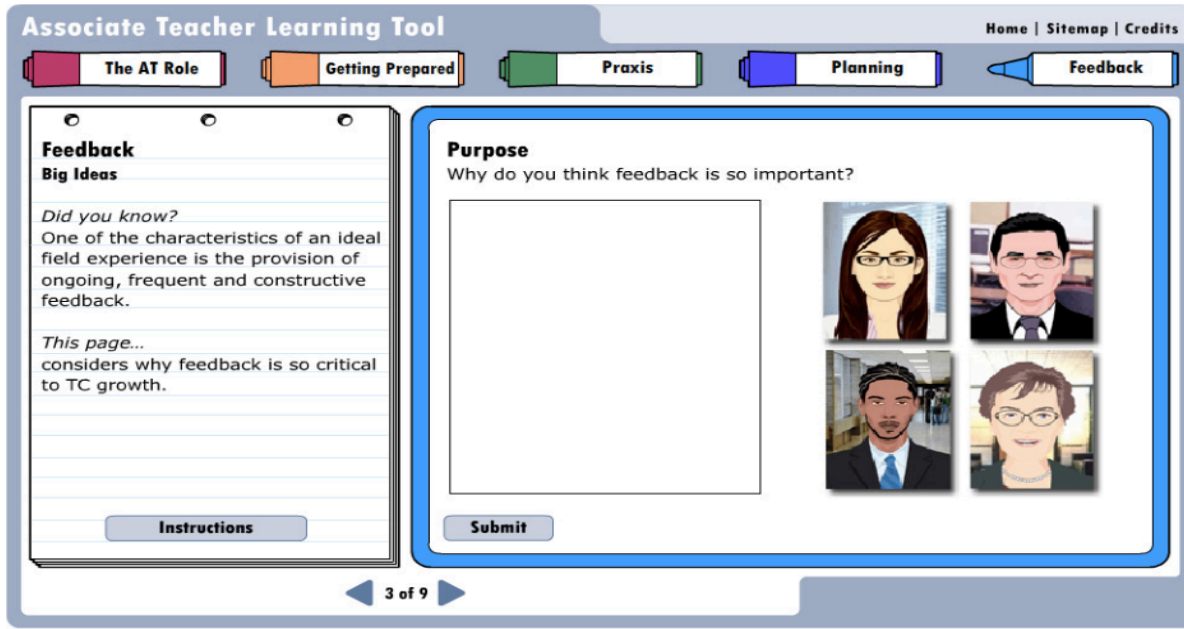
Associate Teacher Learning Tool

Home | Sitemap | Credits

The AT Role

Getting Prepared

Praxis

Planning

Feedback

Feedback

Big Ideas

Did you know?
One of the characteristics of an ideal field experience is the provision of ongoing, frequent and constructive feedback.

This page...
considers why feedback is so critical to TC growth.

Instructions

Purpose
Why do you think feedback is so important?

Submit

3 of 9